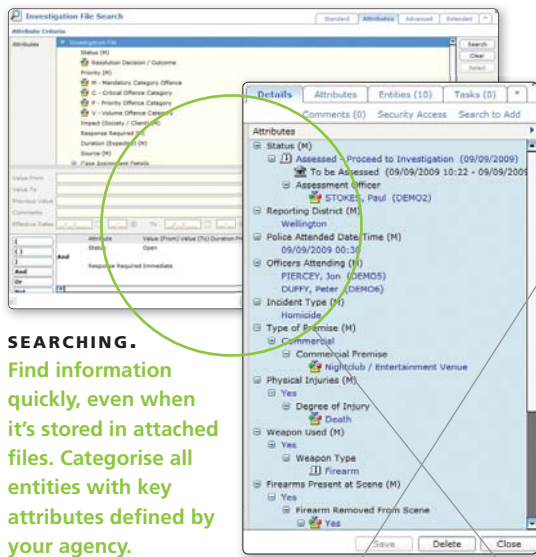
Investigation File Search

Standard | Attributes | Advanced | Extended

Attribute Criteria

Attributes

Investigation File
Status (M)
Resolution Decision / Outcome
Priority (M)
M - Mandatory Category Offence
C - Critical Offence Category
P - Priority Offence Category
V - Volume Offence Category
Impact (Society / Client) (M)
Response Required (M)
Duration (Expected) (M)
Source (M)
Case Assignment Details

Search
Clear
Select

Value From
Value To
Previous Value
Comments
Effective Dates

Attribute | Value (From) | Value (To) | Duration Pe
Status | Open
And
Response Required Immediate

(
)
And
Or

SEARCHING.
Find information quickly, even when it's stored in attached files. Categorise all entities with key attributes defined by your agency.

Details | Attributes | Entities (10) | Tasks (0)
Comments (0) | Security Access | Search to Add

Attributes
Status (M)
Assessed - Proceed to Investigation (09/09/2009)
To be Assessed (09/09/2009 10:22 - 09/09/2009
Assessment Officer
STOKES, Paul (DEMO2)
Reporting District (M)
Wellington
Police Attended Date/Time (M)
09/09/2009 00:30
Officers Attending (M)
PIERCEY, Jon (DEMO5)
DUFFY, Peter (DEMO6)
Incident Type (M)
Homicide
Type of Premise (M)
Commercial
Commercial Premise
Nightclub / Entertainment Venue
Physical Injuries (M)
Yes
Degree of Injury
Death
Weapon Used (M)
Yes
Weapon Type
Firearm
Firearms Present at Scene (M)
Yes
Firearm Removed From Scene
Yes

Save | Delete | Close